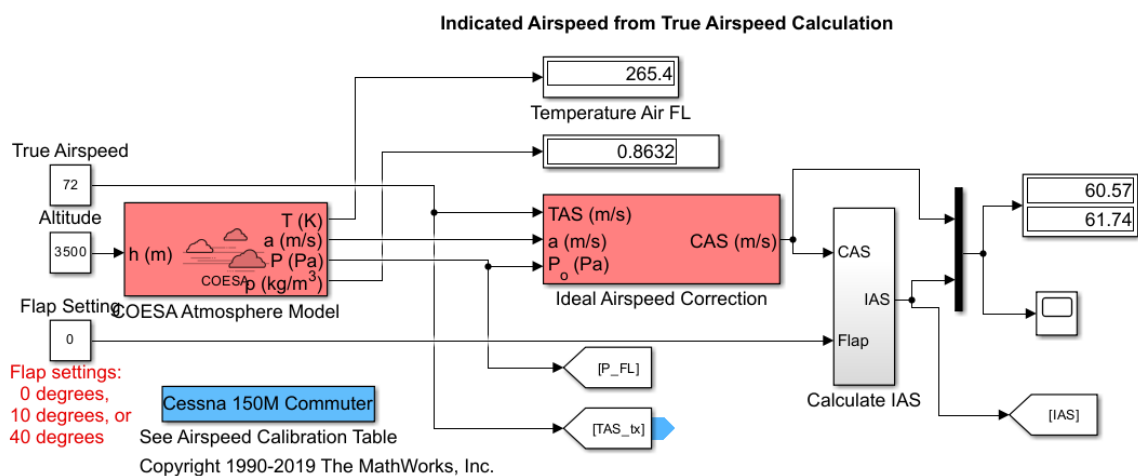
Indicated Airspeed from True Airspeed Calculation

265.4

Temperature Air FL

0.8632

True Airspeed

72

Altitude

3500

h (m)

T (K)

a (m/s)

P (Pa)

ρ (kg/m$^3$)

COESA

COESA Atmosphere Model

TAS (m/s)

a (m/s)

P$_o$ (Pa)

CAS (m/s)

Ideal Airspeed Correction

CAS

IAS

Flap

Calculate IAS

60.57

61.74

Flap Setting

0

Flap settings:
0 degrees,
10 degrees, or
40 degrees

[P_FL]

Cessna 150M Commuter

See Airspeed Calibration Table

[TAS_tx]

[IAS]

Copyright 1990-2019 The MathWorks, Inc.